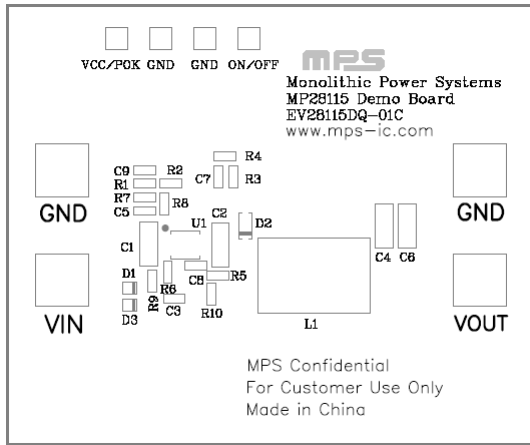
VCC/POK GND GND ON/OFF

MPS

Monolithic Power Systems
MP28115 Demo Board
EV28115DQ–01C
www.mps–ic.com

R4
C9 R2
R1 C7 R3
R7 R8
C5
GND GND
U1 C2
D2
C1
C4 C6
R5
C8
D1 R6
R9
C3
D3 R10
VIN L1 VOUT

MPS Confidential
For Customer Use Only
Made in China